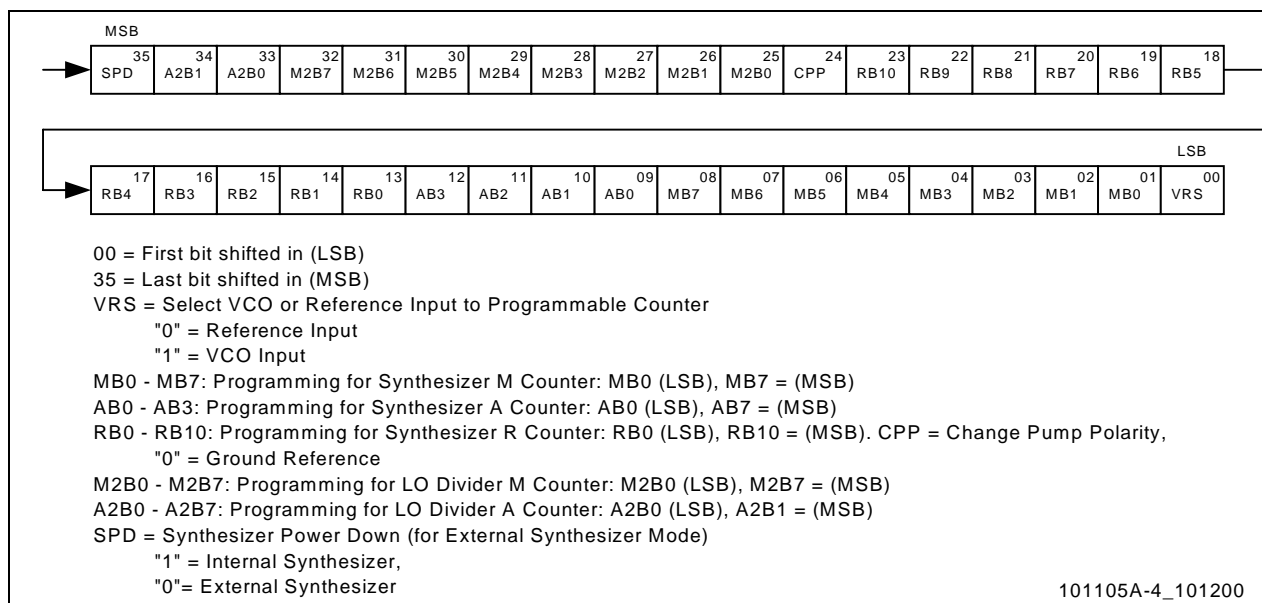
MSB

| 35 SPD | 34 A2B1 | 33 A2B0 | 32 M2B7 | 31 M2B6 | 30 M2B5 | 29 M2B4 | 28 M2B3 | 27 M2B2 | 26 M2B1 | 25 M2B0 | 24 CPP | 23 RB10 | 22 RB9 | 21 RB8 | 20 RB7 | 19 RB6 | 18 RB5 |
|---|---|---|---|---|---|---|---|---|---|---|---|---|---|---|---|---|---|

LSB

| 17 RB4 | 16 RB3 | 15 RB2 | 14 RB1 | 13 RB0 | 12 AB3 | 11 AB2 | 10 AB1 | 09 AB0 | 08 MB7 | 07 MB6 | 06 MB5 | 05 MB4 | 04 MB3 | 03 MB2 | 02 MB1 | 01 MB0 | 00 VRS |
|---|---|---|---|---|---|---|---|---|---|---|---|---|---|---|---|---|---|

00 = First bit shifted in (LSB)
35 = Last bit shifted in (MSB)
VRS = Select VCO or Reference Input to Programmable Counter
"0" = Reference Input
"1" = VCO Input
MB0 - MB7: Programming for Synthesizer M Counter: MB0 (LSB), MB7 = (MSB)
AB0 - AB3: Programming for Synthesizer A Counter: AB0 (LSB), AB7 = (MSB)
RB0 - RB10: Programming for Synthesizer R Counter: RB0 (LSB), RB10 = (MSB). CPP = Change Pump Polarity,
"0" = Ground Reference
M2B0 - M2B7: Programming for LO Divider M Counter: M2B0 (LSB), M2B7 = (MSB)
A2B0 - A2B7: Programming for LO Divider A Counter: A2B0 (LSB), A2B1 = (MSB)
SPD = Synthesizer Power Down (for External Synthesizer Mode)
"1" = Internal Synthesizer,
"0"= External Synthesizer

101105A-4_101200